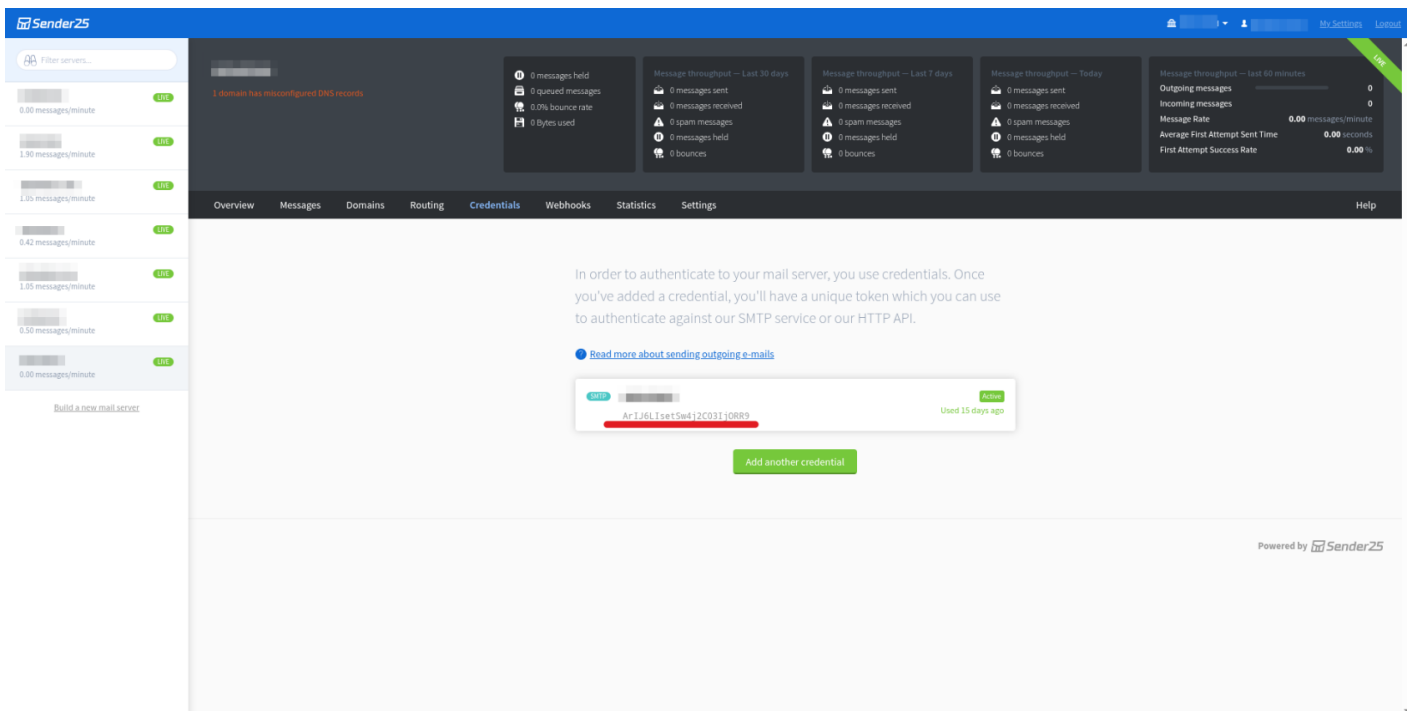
Sender25

My Settings Logout

Filter servers...

LIVE
0.00 messages/minute

LIVE
1.90 messages/minute

LIVE
1.05 messages/minute

LIVE
0.42 messages/minute

LIVE
1.05 messages/minute

LIVE
0.50 messages/minute

LIVE
0.00 messages/minute

Build a new mail server

1 domain has misconfigured DNS records

0 messages held
0 queued messages
0.0% bounce rate
0 Bytes used

Message throughput — Last 30 days
0 messages sent
0 messages received
0 spam messages
0 messages held
0 bounces

Message throughput — Last 7 days
0 messages sent
0 messages received
0 spam messages
0 messages held
0 bounces

Message throughput — Today
0 messages sent
0 messages received
0 spam messages
0 messages held
0 bounces

Message throughput — last 60 minutes
Outgoing messages 0
Incoming messages 0
Message Rate 0.00 messages/minute
Average First Attempt Sent Time 0.00 seconds
First Attempt Success Rate 0.00 %

LIVE

Overview Messages Domains Routing Credentials Webhooks Statistics Settings Help

In order to authenticate to your mail server, you use credentials. Once you've added a credential, you'll have a unique token which you can use to authenticate against our SMTP service or our HTTP API.

Read more about sending outgoing e-mails

SMTP
ArIJ6LIsetSw4j2C03IjORR9
Active
Used 15 days ago

Add another credential

Powered by Sender25